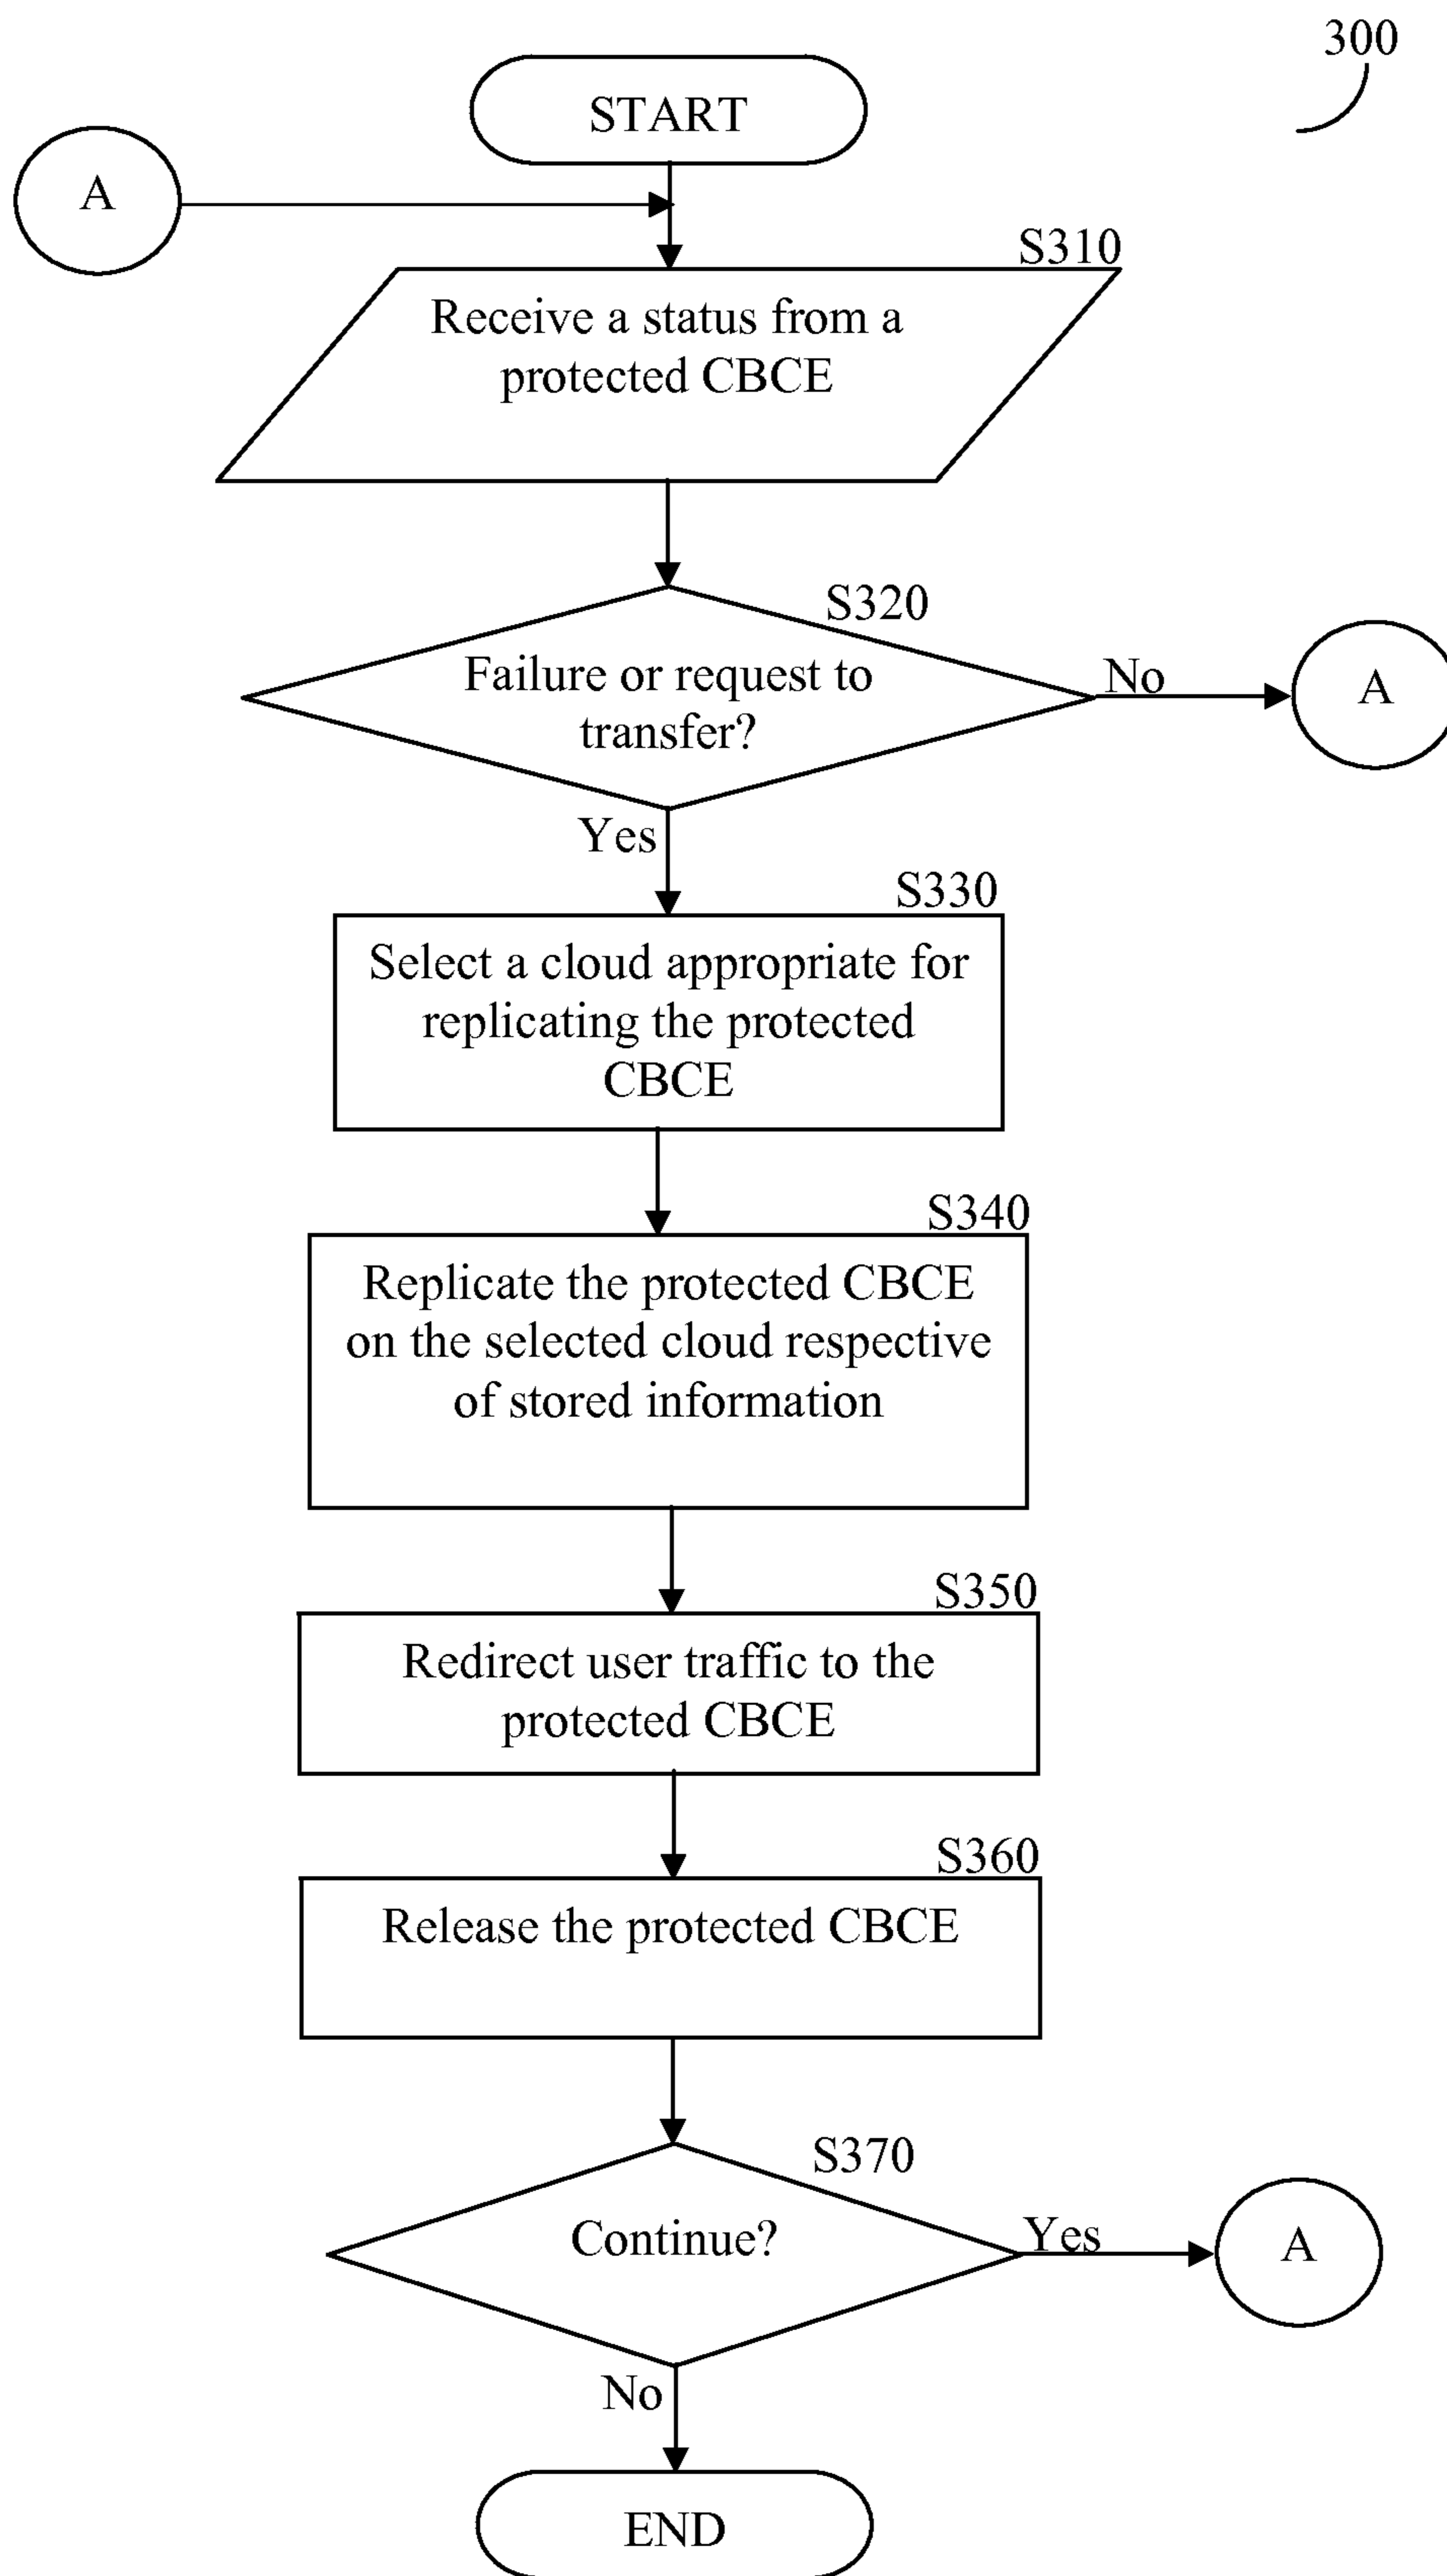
300

START

A

S310

Receive a status from a protected CBCE

S320

Failure or request to transfer?

No

A

Yes

S330

Select a cloud appropriate for replicating the protected CBCE

S340

Replicate the protected CBCE on the selected cloud respective of stored information

S350

Redirect user traffic to the protected CBCE

S360

Release the protected CBCE

S370

Continue?

Yes

A

No

END